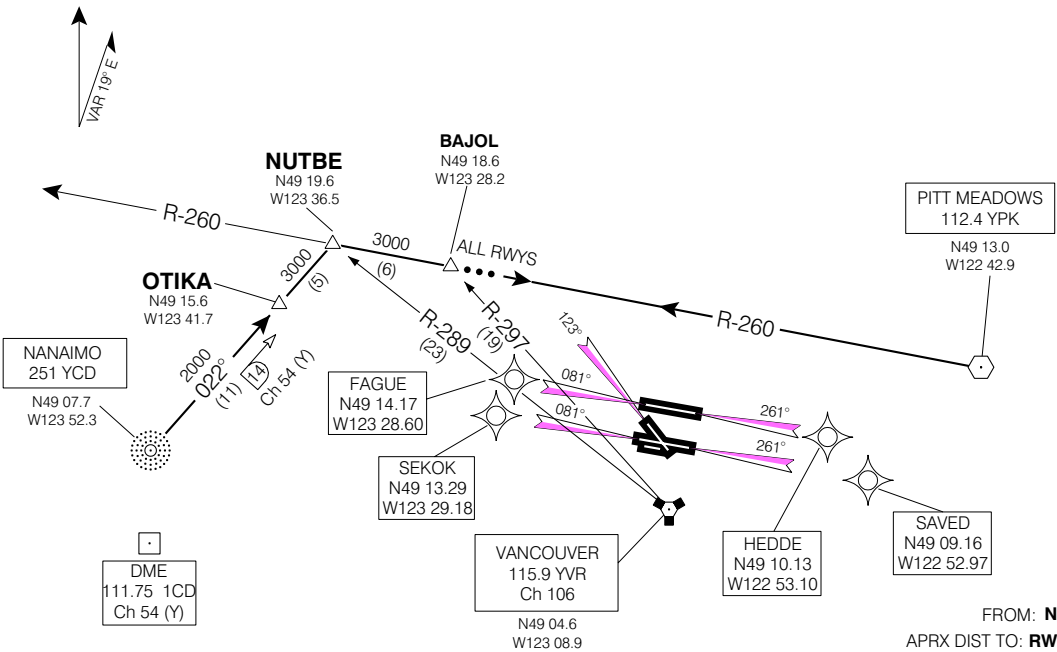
VAR 19° E

NUTBE
N49 19.6
W123 36.5

BAJOL
N49 18.6
W123 28.2

PITT MEADOWS
112.4 YPK
N49 13.0
W122 42.9

R-260

3000

ALL RWYS

OTIKA
N49 15.6
W123 41.7

3000
(5)
(6)

R-297
(19)

R-289
(23)

R-260

123°

NANAIMO
251 YCD
N49 07.7
W123 52.3

2000
022°
(11)
14
Ch 54 (Y)

FAGUE
N49 14.17
W123 28.60

081°
081°
261°
261°

SEKOK
N49 13.29
W123 29.18

HEDDE
N49 10.13
W122 53.10

SAVED
N49 09.16
W122 52.97

DME
111.75 1CD
Ch 54 (Y)

VANCOUVER
115.9 YVR
Ch 106
N49 04.6
W123 08.9

FROM: N
APRX DIST TO: RW